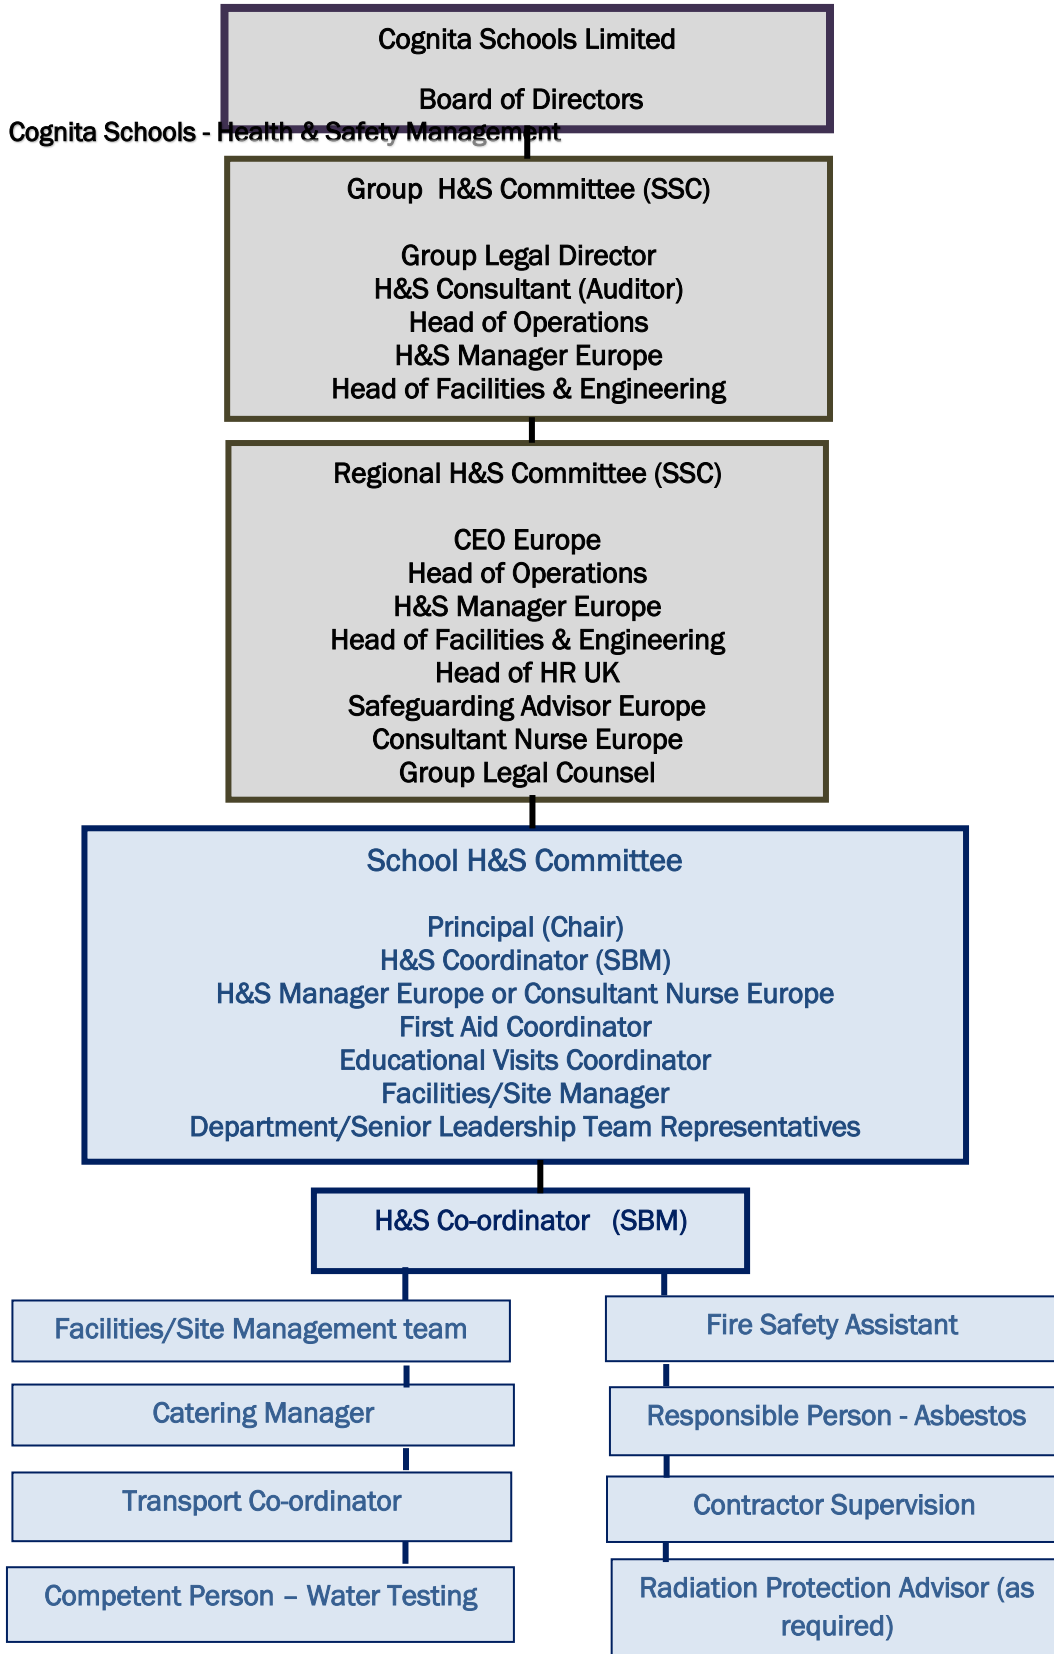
Cognita Schools Limited

Board of Directors

Cognita Schools - Health & Safety Management

Group H&S Committee (SSC)

Group Legal Director
H&S Consultant (Auditor)
Head of Operations
H&S Manager Europe
Head of Facilities & Engineering

Regional H&S Committee (SSC)

CEO Europe
Head of Operations
H&S Manager Europe
Head of Facilities & Engineering
Head of HR UK
Safeguarding Advisor Europe
Consultant Nurse Europe
Group Legal Counsel

School H&S Committee

Principal (Chair)
H&S Coordinator (SBM)
H&S Manager Europe or Consultant Nurse Europe
First Aid Coordinator
Educational Visits Coordinator
Facilities/Site Manager
Department/Senior Leadership Team Representatives

H&S Co-ordinator (SBM)

Facilities/Site Management team

Catering Manager

Transport Co-ordinator

Competent Person – Water Testing

Fire Safety Assistant

Responsible Person - Asbestos

Contractor Supervision

Radiation Protection Advisor (as required)